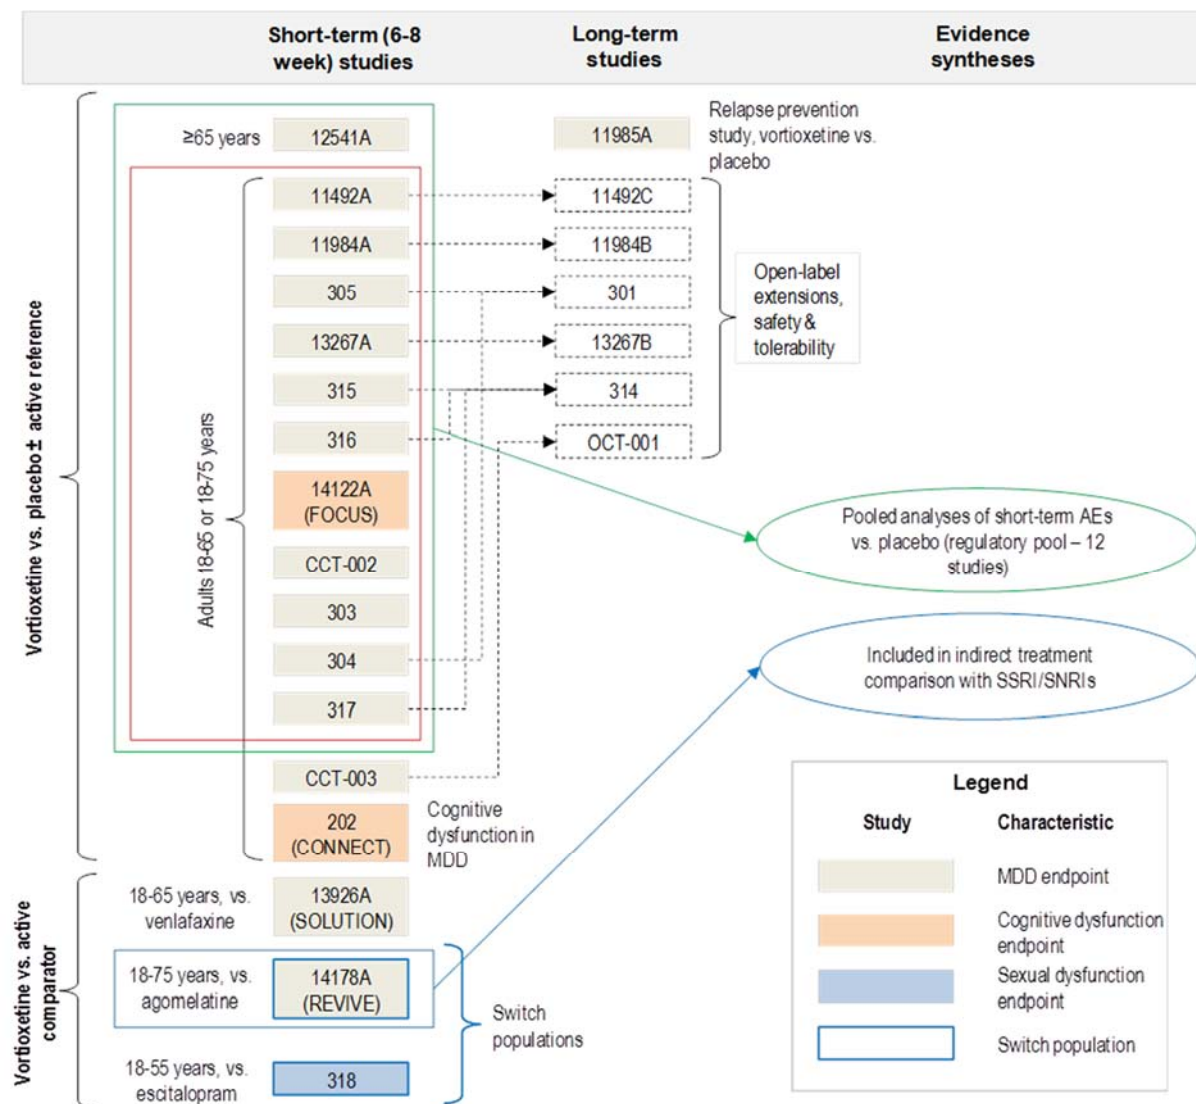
Short-term (6-8 week) studies

Long-term studies

Evidence syntheses

Vortioxetine vs. placebo± active reference

≥65 years

12541A

11985A

Relapse prevention study, vortioxetine vs. placebo

Adults 18-65 or 18-75 years

11492A

11492C

11984A

11984B

305

301

13267A

13267B

315

314

316

OCT-001

Open-label extensions, safety & tolerability

14122A (FOCUS)

CCT-002

303

304

317

Pooled analyses of short-term AEs vs. placebo (regulatory pool – 12 studies)

Included in indirect treatment comparison with SSRI/SNRIs

CCT-003

202 (CONNECT)

Cognitive dysfunction in MDD

Vortioxetine vs. active comparator

18-65 years, vs. venlafaxine

13926A (SOLUTION)

18-75 years, vs. agomelatine

14178A (REVIVE)

18-55 years, vs. escitalopram

318

Switch populations

Legend

| Study | Characteristic |
|---|---|
| | MDD endpoint |
| | Cognitive dysfunction endpoint |
| | Sexual dysfunction endpoint |
| | Switch population |